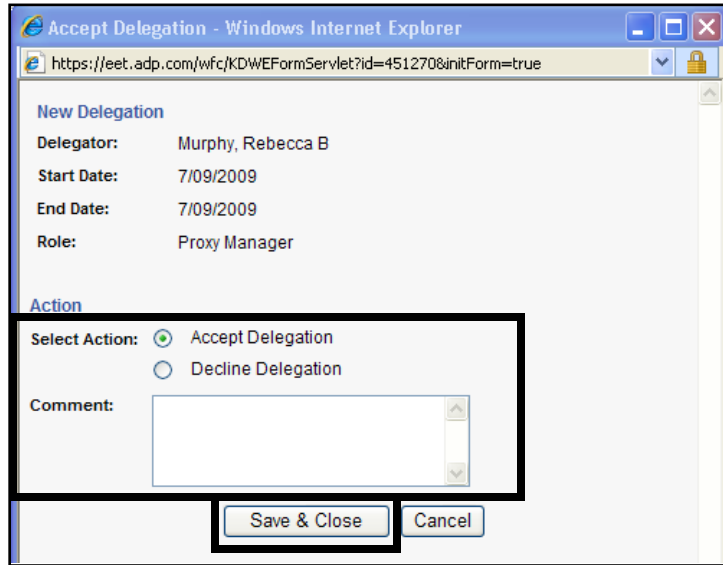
Accept Delegation - Windows Internet Explorer

https://eet.adp.com/wfc/KDWEFormServlet?id=451270&initForm=true

New Delegation

| | |
|---|---|
| Delegator: | Murphy, Rebecca B |
| Start Date: | 7/09/2009 |
| End Date: | 7/09/2009 |
| Role: | Proxy Manager |

Action

Select Action: Accept Delegation

Decline Delegation

Comment:

Save & Close Cancel